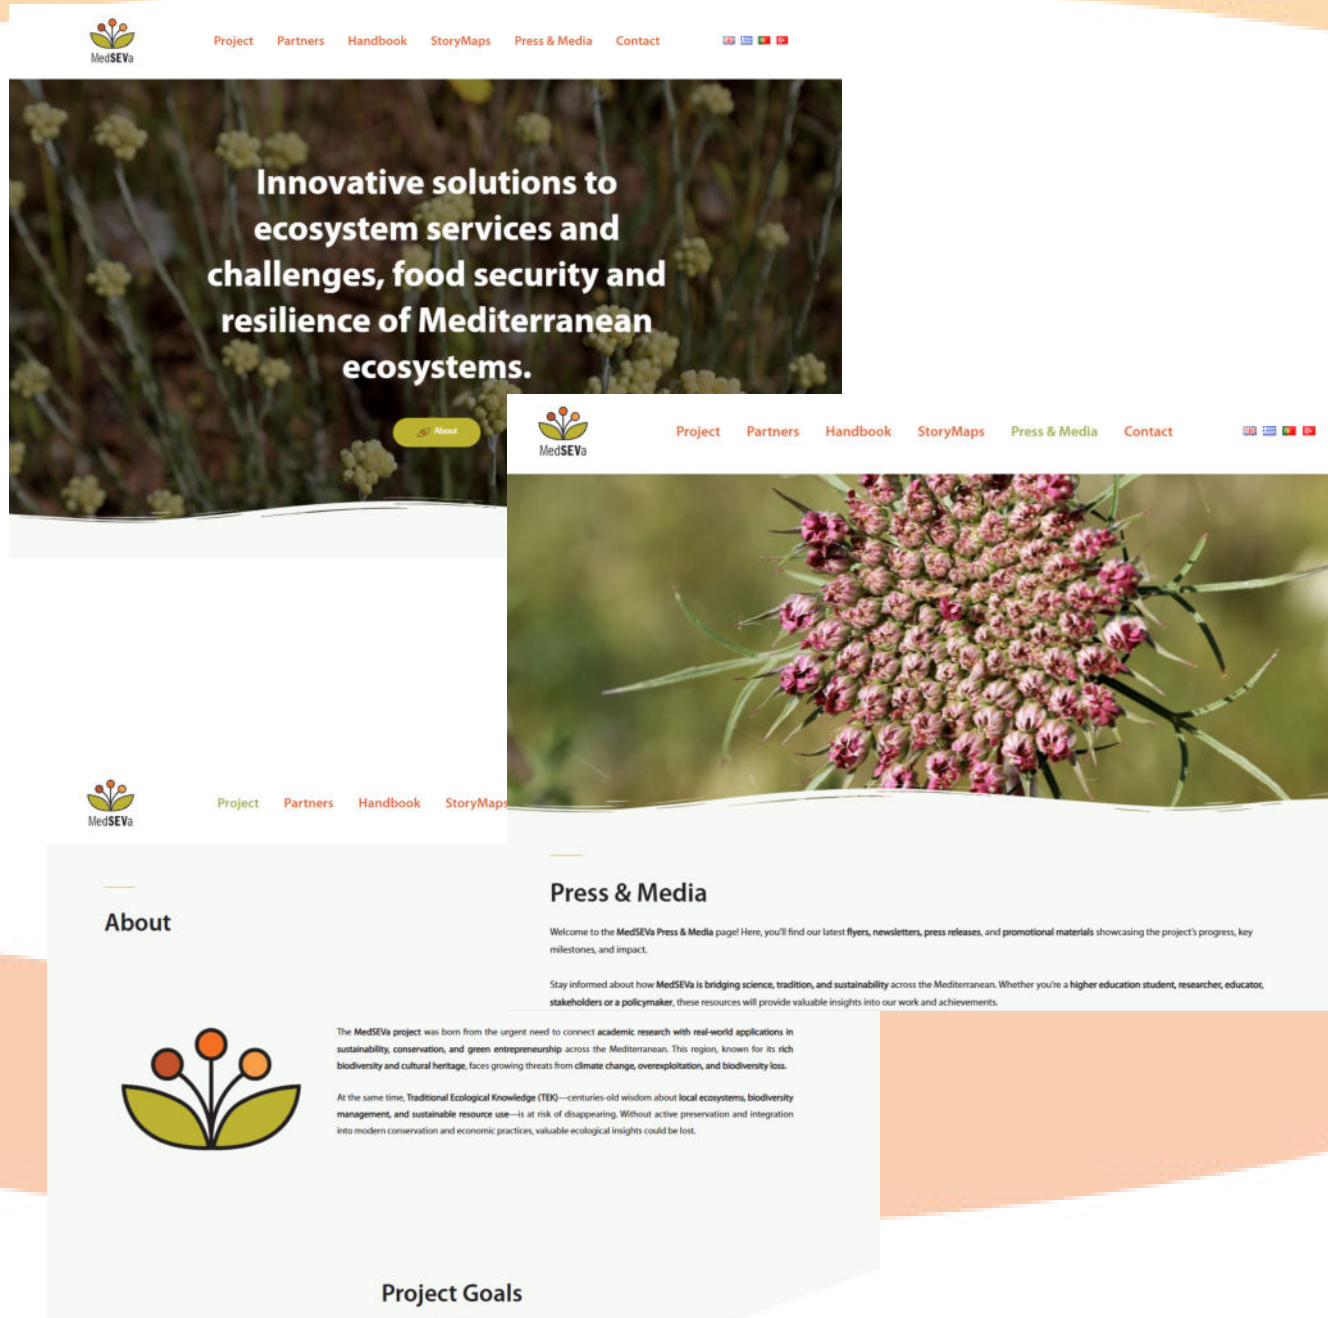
MedSEVa

Project Partners Handbook StoryMaps Press & Media Contact

Innovative solutions to ecosystem services and challenges, food security and resilience of Mediterranean ecosystems.

About

MedSEVa

Project Partners Handbook StoryMaps Press & Media Contact

Press & Media

Welcome to the MedSEVa Press & Media page! Here, you'll find our latest flyers, newsletters, press releases, and promotional materials showcasing the project's progress, key milestones, and impact.

Stay informed about how MedSEVa is bridging science, tradition, and sustainability across the Mediterranean. Whether you're a higher education student, researcher, educator, stakeholders or a policymaker, these resources will provide valuable insights into our work and achievements.

MedSEVa

Project Partners Handbook StoryMaps

About

The MedSEVa project was born from the urgent need to connect academic research with real-world applications in sustainability, conservation, and green entrepreneurship across the Mediterranean. This region, known for its rich biodiversity and cultural heritage, faces growing threats from climate change, overexploitation, and biodiversity loss.

At the same time, Traditional Ecological Knowledge (TEK)—centuries-old wisdom about local ecosystems, biodiversity management, and sustainable resource use—is at risk of disappearing. Without active preservation and integration into modern conservation and economic practices, valuable ecological insights could be lost.

Project Goals